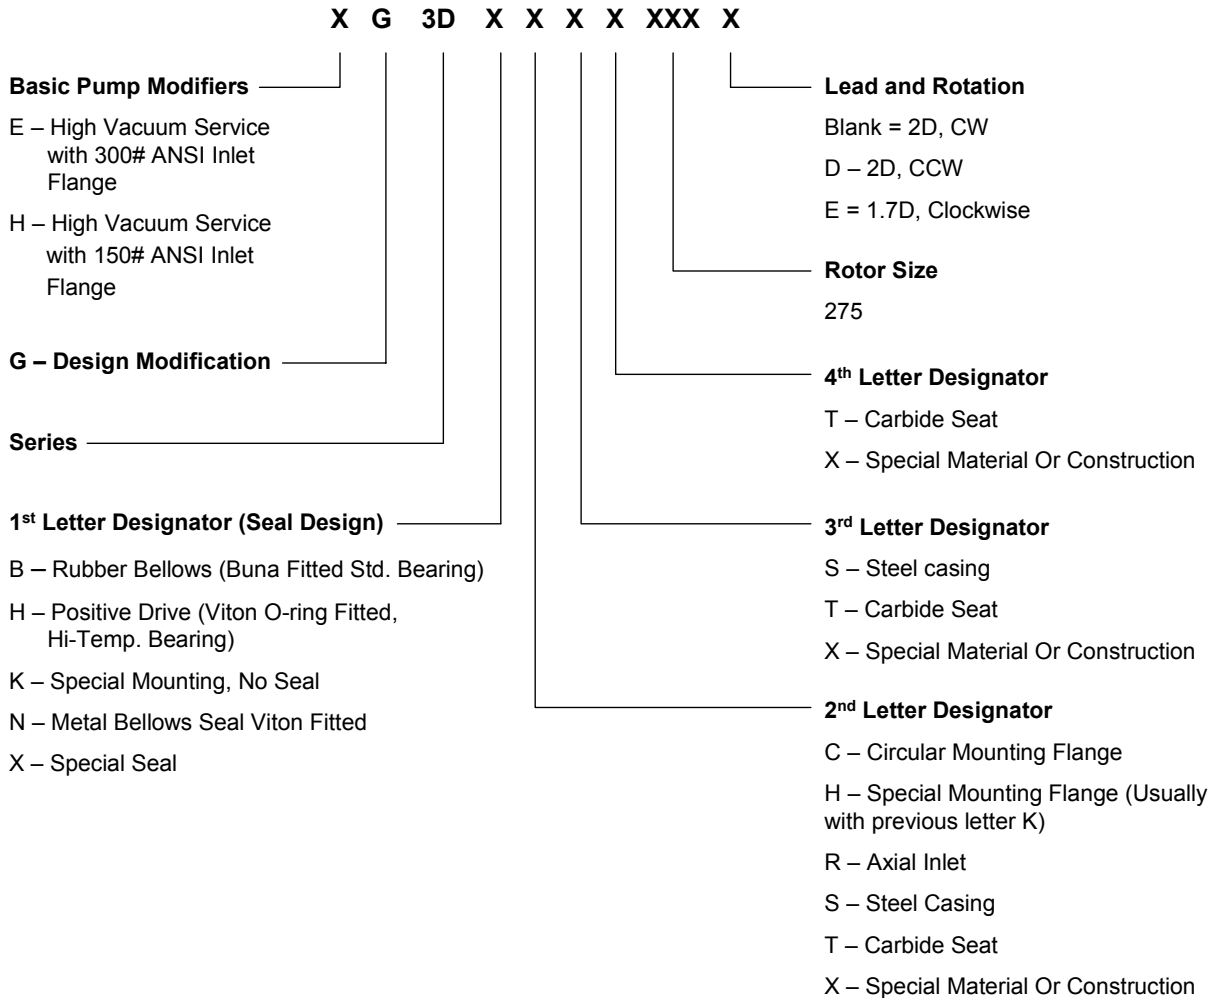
X G 3D X X X X XXX X

**Basic Pump Modifiers**

E – High Vacuum Service with 300# ANSI Inlet Flange

H – High Vacuum Service with 150# ANSI Inlet Flange

**G – Design Modification**

**Series**

**1st Letter Designator (Seal Design)**

B – Rubber Bellows (Buna Fitted Std. Bearing)

H – Positive Drive (Viton O-ring Fitted, Hi-Temp. Bearing)

K – Special Mounting, No Seal

N – Metal Bellows Seal Viton Fitted

X – Special Seal

**Lead and Rotation**

Blank = 2D, CW

D – 2D, CCW

E = 1.7D, Clockwise

**Rotor Size**

275

**4th Letter Designator**

T – Carbide Seat

X – Special Material Or Construction

**3rd Letter Designator**

S – Steel casing

T – Carbide Seat

X – Special Material Or Construction

**2nd Letter Designator**

C – Circular Mounting Flange

H – Special Mounting Flange (Usually with previous letter K)

R – Axial Inlet

S – Steel Casing

T – Carbide Seat

X – Special Material Or Construction